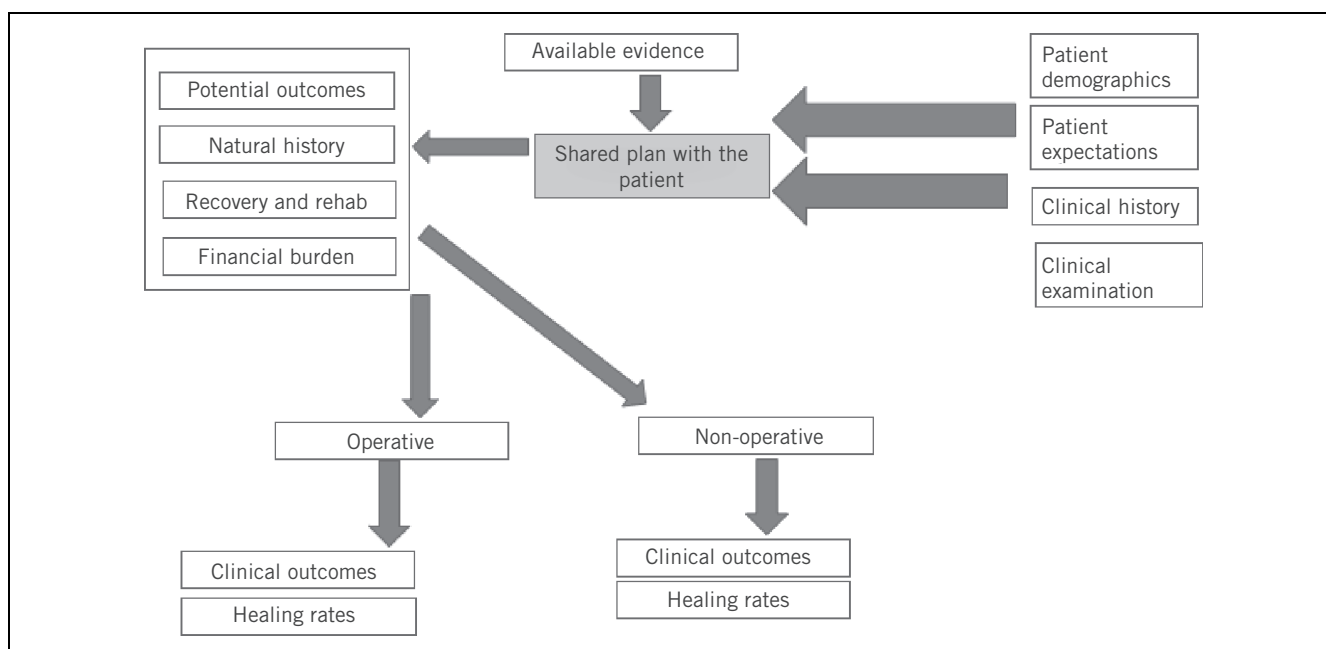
Available evidence

Potential outcomes

Natural history

Recovery and rehab

Financial burden

Shared plan with the patient

Patient demographics

Patient expectations

Clinical history

Clinical examination

Operative

Non-operative

Clinical outcomes

Healing rates

Clinical outcomes

Healing rates